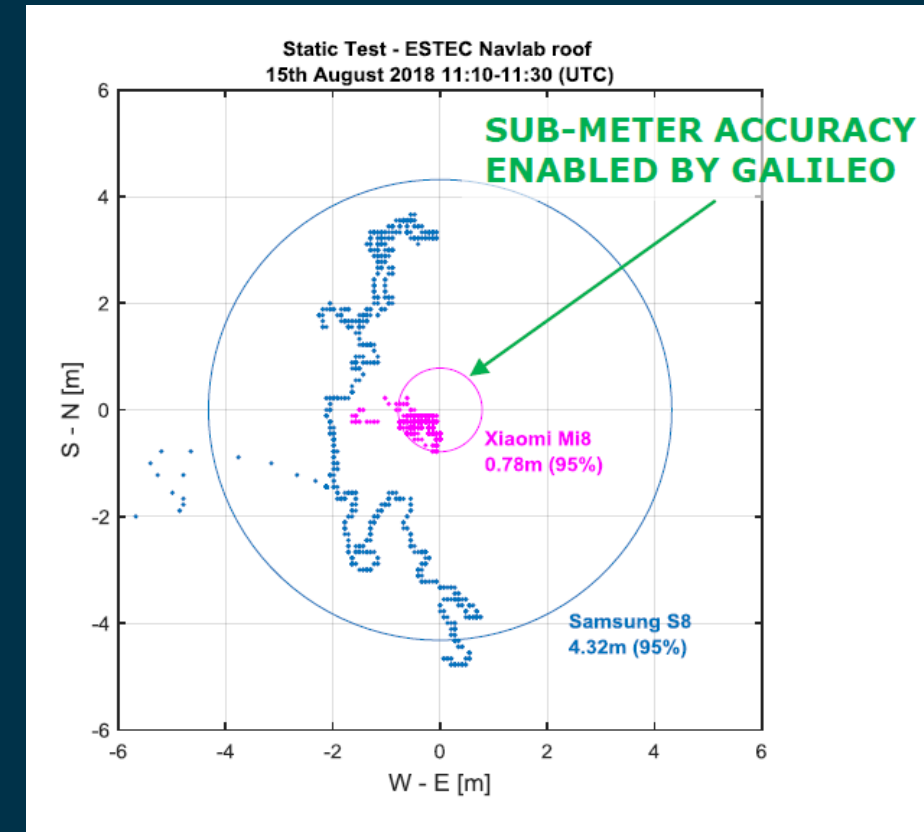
Static Test - ESTEC Navlab roof
15th August 2018 11:10-11:30 (UTC)

SUB-METER ACCURACY ENABLED BY GALILEO

S - N [m]

6
4
2
0
-2
-4
-6

Xiaomi Mi8
0.78m (95%)

Samsung S8
4.32m (95%)

-6 -4 -2 0 2 4 6

W - E [m]